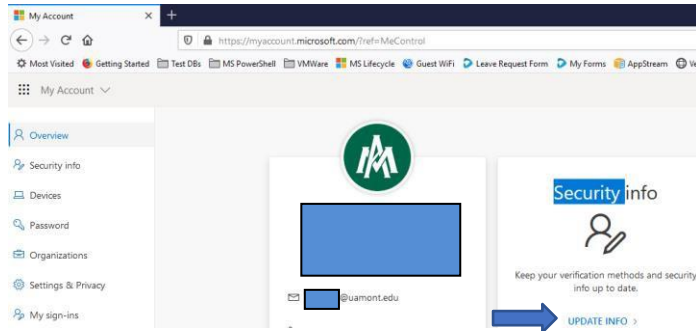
My Account ×   +

https://myaccount.microsoft.com/?ref=MeControl

Most Visited   Getting Started   Test DBs   MS PowerShell   VMWare   MS Lifecycle   Guest WiFi   Leave Request Form   My Forms   AppStream   Ve

My Account

Overview
Security info
Devices
Password
Organizations
Settings & Privacy
My sign-ins

@uamont.edu

Security info

Keep your verification methods and security info up to date.

UPDATE INFO >